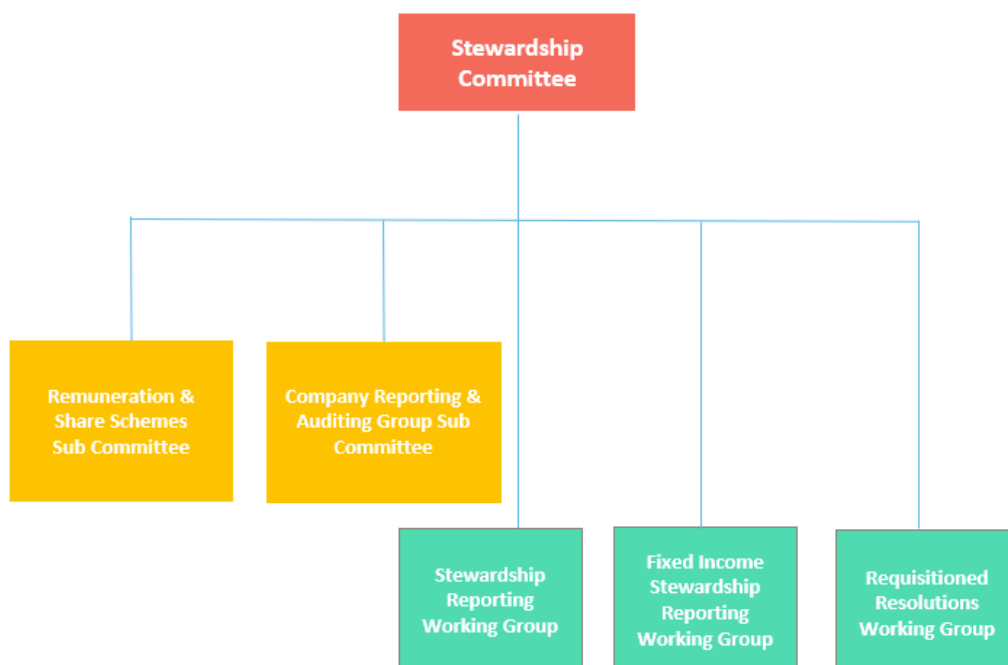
Stewardship Committee

Remuneration & Share Schemes Sub Committee

Company Reporting & Auditing Group Sub Committee

Stewardship Reporting Working Group

Fixed Income Stewardship Reporting Working Group

Requisitioned Resolutions Working Group